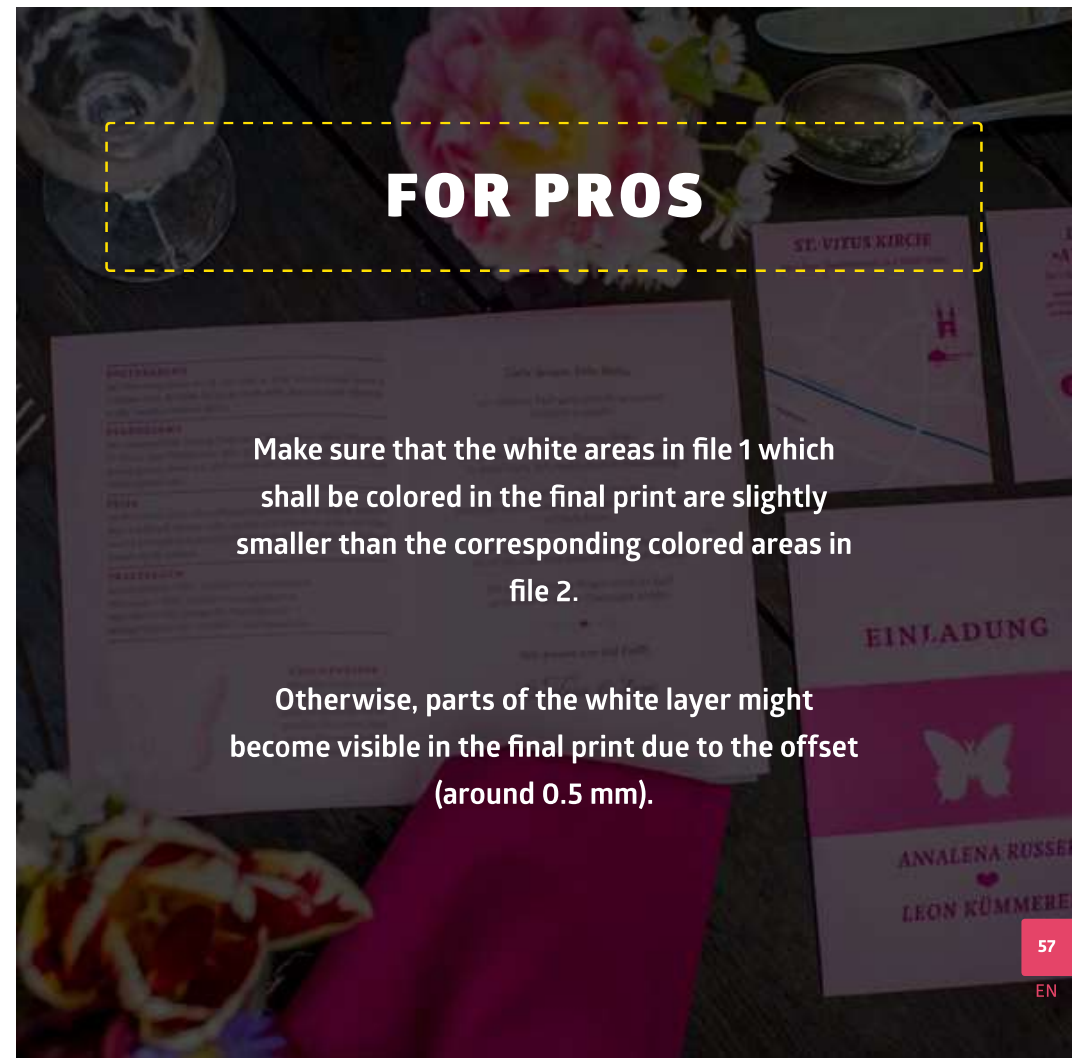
FOR PROS

ST. VITUS KIRCHE

Make sure that the white areas in file 1 which shall be colored in the final print are slightly smaller than the corresponding colored areas in file 2.

Otherwise, parts of the white layer might become visible in the final print due to the offset (around 0.5 mm).

EINLADUNG

ANNALENA RUSSE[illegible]

LEON KÜMMERE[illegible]

57

EN